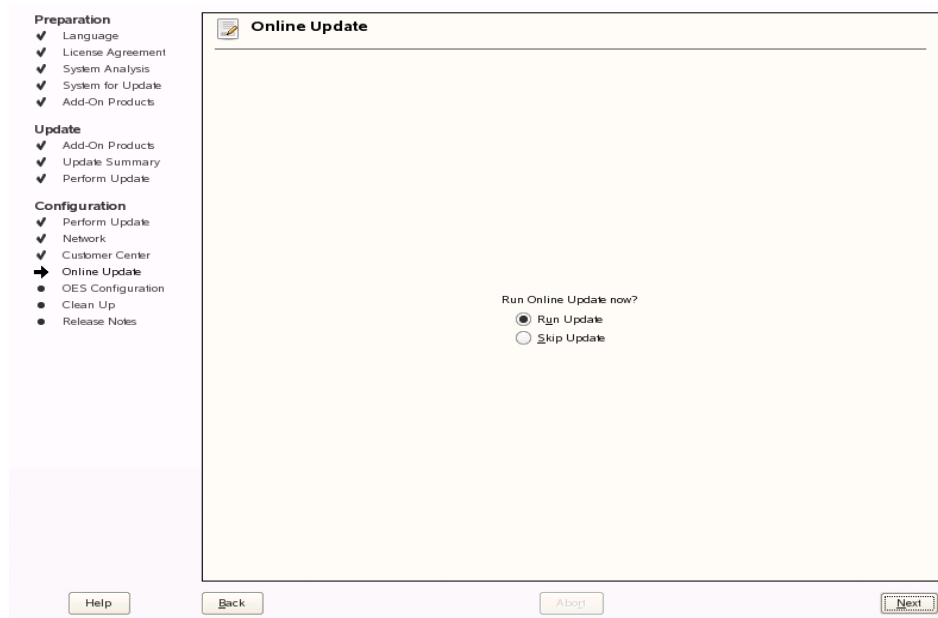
Preparation
Language
License Agreement
System Analysis
System for Update
Add-On Products

Update
Add-On Products
Update Summary
Perform Update

Configuration
Perform Update
Network
Customer Center
Online Update
OES Configuration
Clean Up
Release Notes

Online Update

Run Online Update now?
Run Update
Skip Update

Help
Back
Abort
Next